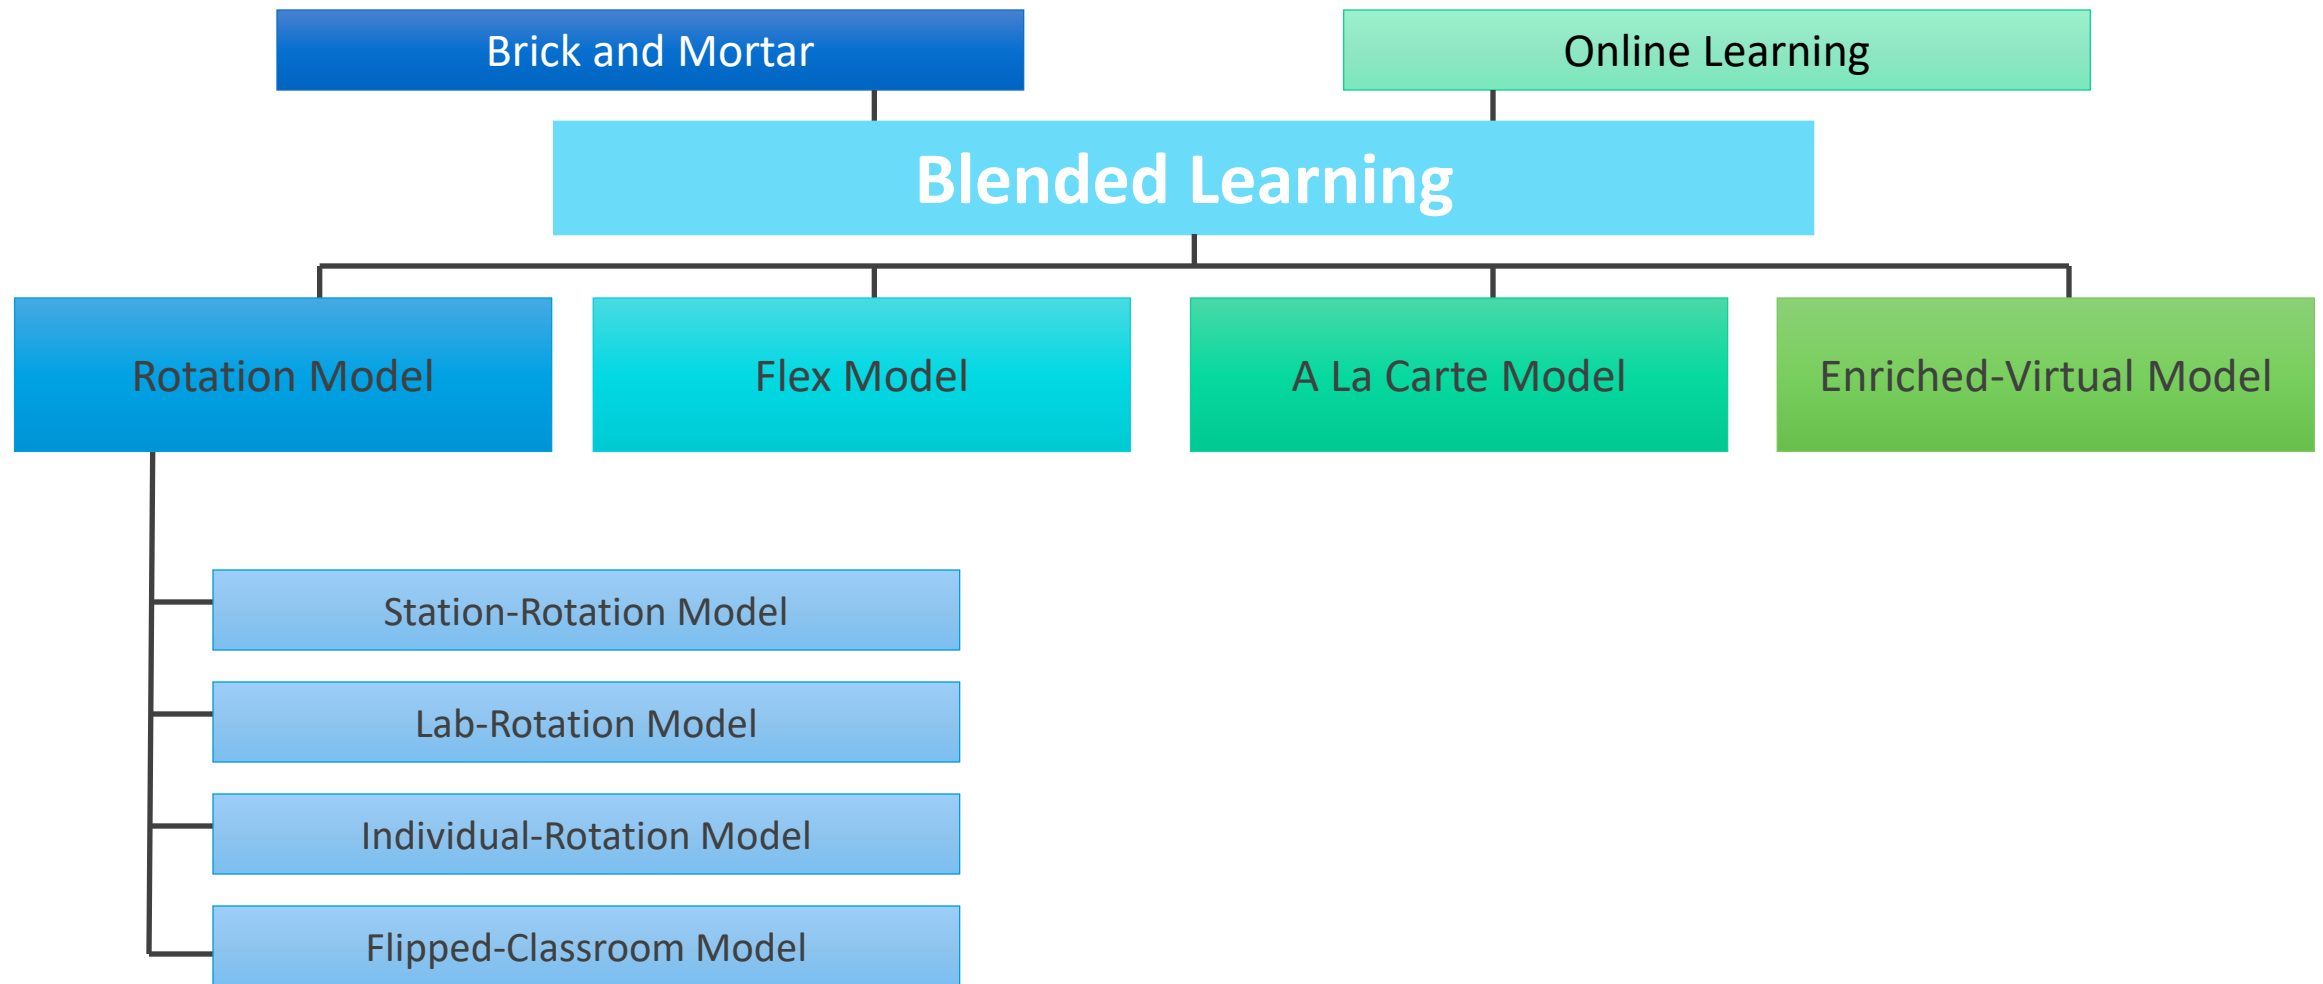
Brick and Mortar

Online Learning

Blended Learning

Rotation Model

Flex Model

A La Carte Model

Enriched-Virtual Model

Station-Rotation Model

Lab-Rotation Model

Individual-Rotation Model

Flipped-Classroom Model